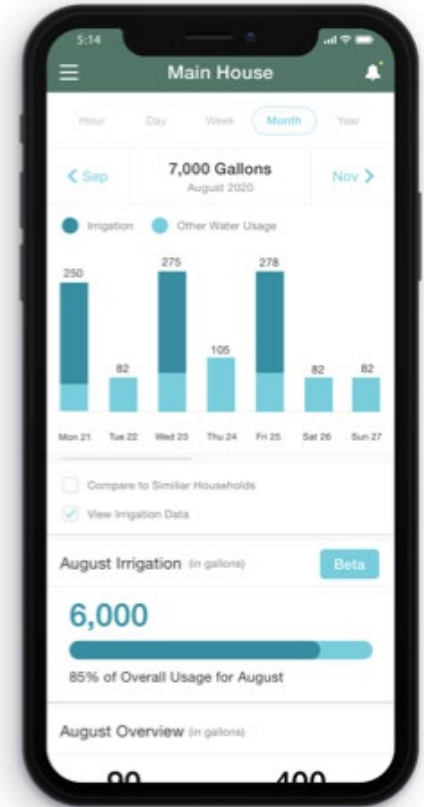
5:14

Main House

Hour Day Week Month Year

< Sep 7,000 Gallons August 2020 Nov >

Irrigation Other Water Usage

250 82 275 105 278 82 82

Mon 21 Tue 22 Wed 23 Thu 24 Fri 25 Sat 26 Sun 27

Compare to Similiar Households

View Irrigation Data

August Irrigation (in gallons) Beta

6,000

85% of Overall Usage for August

August Overview (in gallons)

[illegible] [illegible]